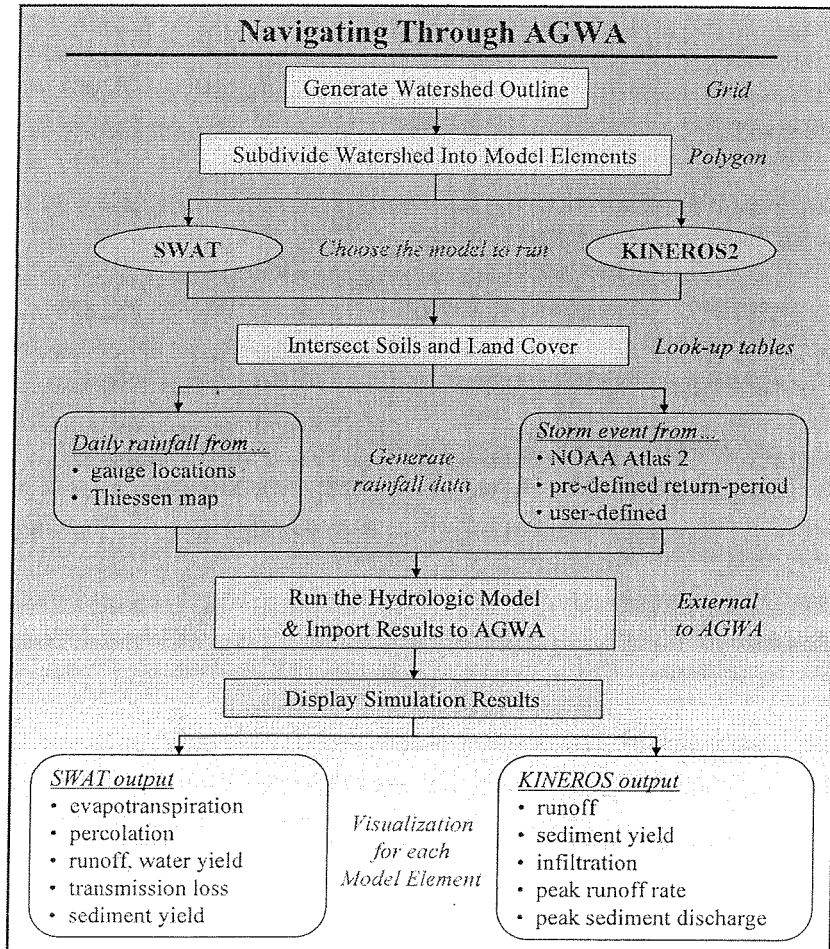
Navigating Through AGWA

Generate Watershed Outline

Grid

Subdivide Watershed Into Model Elements

Polygon

SWAT

Choose the model to run

KINEROS2

Intersect Soils and Land Cover

Look-up tables

Daily rainfall from ...
• gauge locations
• Thiessen map

Generate rainfall data

Storm event from ...
• NOAA Atlas 2
• pre-defined return-period
• user-defined

Run the Hydrologic Model & Import Results to AGWA

External to AGWA

Display Simulation Results

SWAT output
• evapotranspiration
• percolation
• runoff, water yield
• transmission loss
• sediment yield

Visualization for each Model Element

KINEROS output
• runoff
• sediment yield
• infiltration
• peak runoff rate
• peak sediment discharge